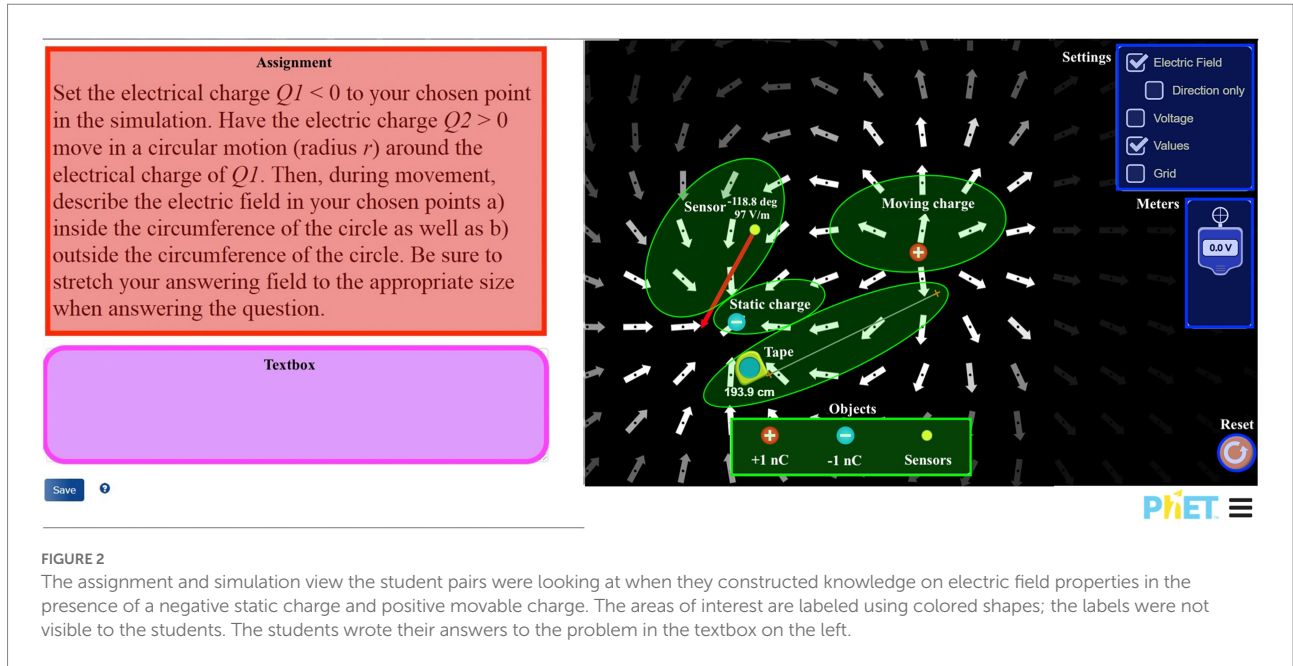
Assignment

Set the electrical charge $Q1 < 0$ to your chosen point in the simulation. Have the electric charge $Q2 > 0$ move in a circular motion (radius $r$) around the electrical charge of $Q1$. Then, during movement, describe the electric field in your chosen points a) inside the circumference of the circle as well as b) outside the circumference of the circle. Be sure to stretch your answering field to the appropriate size when answering the question.

Textbox

Save ?

Settings
Electric Field
Direction only
Voltage
Values
Grid

Meters
0.0 V

Sensor -118.8 deg 97 V/m

Moving charge

Static charge

Tape

193.9 cm

Objects

+1 nC
-1 nC
Sensors

Reset

PhET

FIGURE 2
The assignment and simulation view the student pairs were looking at when they constructed knowledge on electric field properties in the presence of a negative static charge and positive movable charge. The areas of interest are labeled using colored shapes; the labels were not visible to the students. The students wrote their answers to the problem in the textbox on the left.